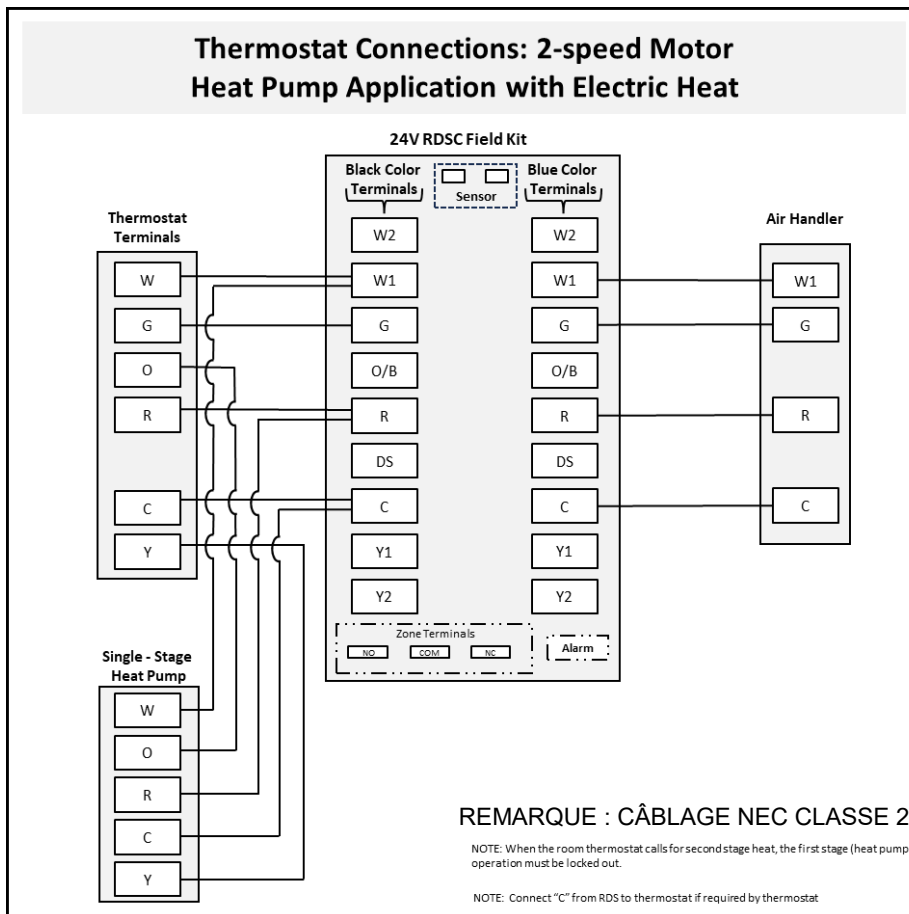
Thermostat Connections: 2-speed Motor
Heat Pump Application with Electric Heat

24V RDSC Field Kit

Black Color Terminals

Sensor

Blue Color Terminals

Thermostat Terminals

Air Handler

W2
W2

W
W1
W1
W1

G
G
G
G

O
O/B
O/B

R
R
R
R

DS
DS

C
C
C
C

Y
Y1
Y1

Y2
Y2

Zone Terminals
NO
COM
NC

Alarm

Single - Stage Heat Pump

W
O
R
C
Y

REMARQUE : CÂBLAGE NEC CLASSE 2

NOTE: When the room thermostat calls for second stage heat, the first stage (heat pump operation must be locked out.

NOTE: Connect "C" from RDS to thermostat if required by thermostat